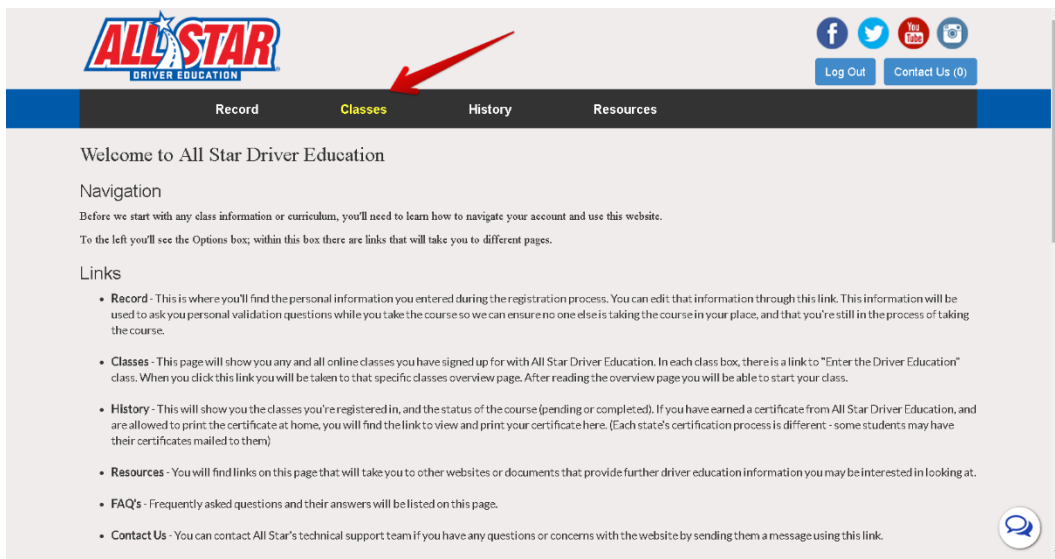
ALL STAR
DRIVER EDUCATION

You Tube

Log Out
Contact Us (0)

Record
Classes
History
Resources

Welcome to All Star Driver Education

Navigation

Before we start with any class information or curriculum, you'll need to learn how to navigate your account and use this website.

To the left you'll see the Options box; within this box there are links that will take you to different pages.

Links

- Record - This is where you'll find the personal information you entered during the registration process. You can edit that information through this link. This information will be used to ask you personal validation questions while you take the course so we can ensure no one else is taking the course in your place, and that you're still in the process of taking the course.

- Classes - This page will show you any and all online classes you have signed up for with All Star Driver Education. In each class box, there is a link to "Enter the Driver Education" class. When you click this link you will be taken to that specific classes overview page. After reading the overview page you will be able to start your class.

- History - This will show you the classes you're registered in, and the status of the course (pending or completed). If you have earned a certificate from All Star Driver Education, and are allowed to print the certificate at home, you will find the link to view and print your certificate here. (Each state's certification process is different - some students may have their certificates mailed to them)

- Resources - You will find links on this page that will take you to other websites or documents that provide further driver education information you may be interested in looking at.

- FAQ's - Frequently asked questions and their answers will be listed on this page.

- Contact Us - You can contact All Star's technical support team if you have any questions or concerns with the website by sending them a message using this link.